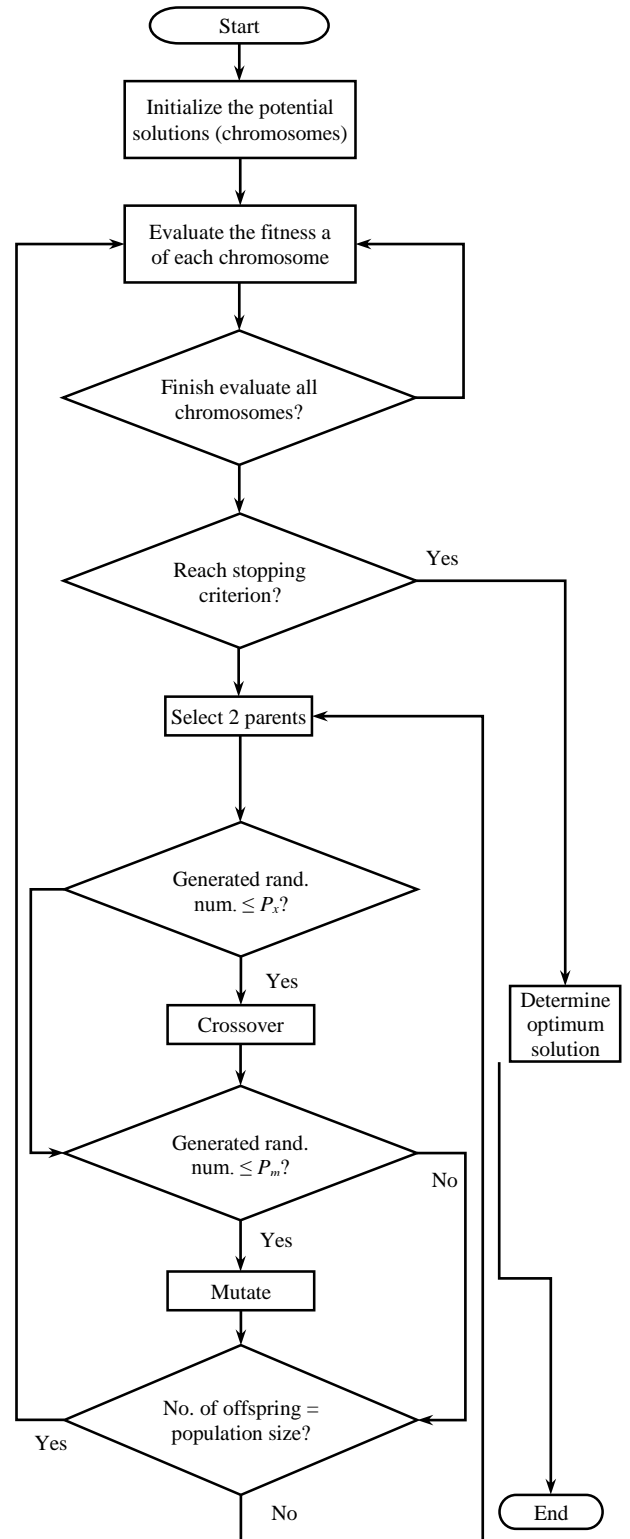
Start

Initialize the potential solutions (chromosomes)

Evaluate the fitness a of each chromosome

Finish evaluate all chromosomes?

Reach stopping criterion?

Yes

Select 2 parents

Generated rand. num. $\leq P_x$?

Yes

Crossover

Determine optimum solution

Generated rand. num. $\leq P_m$?

No

Yes

Mutate

No. of offspring = population size?

Yes

No

End